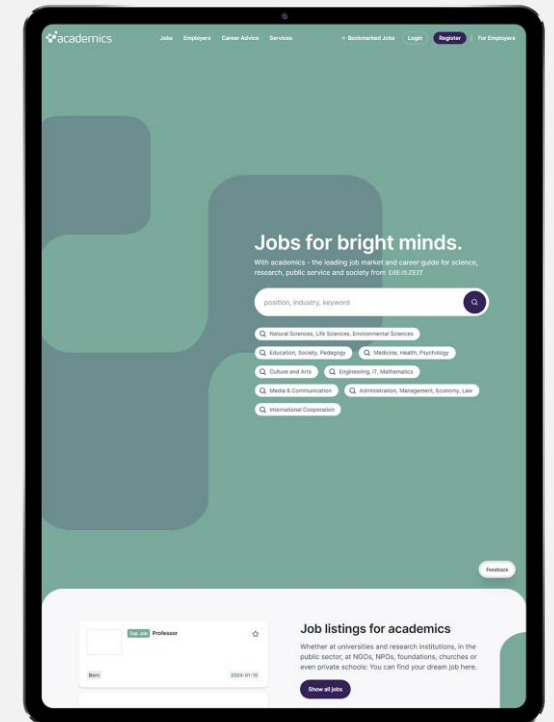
academics

Jobs Employers Career Advice Services

Bookmarked Jobs Login Register For Employers

Jobs for bright minds.

With academics - the leading job market and career guide for science, research, public service and society from DIE ZEIT

position, industry, keyword

Natural Sciences, Life Sciences, Environmental Sciences

Education, Society, Pedagogy

Medicine, Health, Psychology

Culture and Arts

Engineering, IT, Mathematics

Media & Communication

Administration, Management, Economy, Law

International Cooperation

Feedback

Top Job Professor

Bonn 2024-01-10

Job listings for academics

Whether at universities and research institutions, in the public sector, at NGOs, NPOs, foundations, churches or even private schools: You can find your dream job here.

Show all jobs